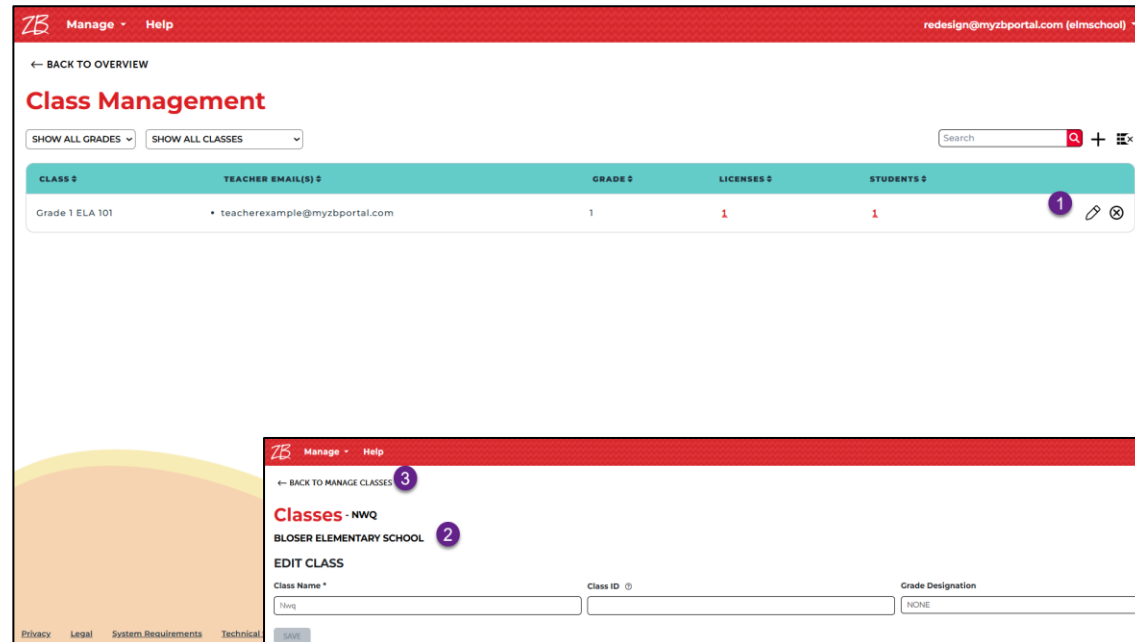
ZB Manage ▾ Help redesign@myzbportal.com (elmschool) ▾

← BACK TO OVERVIEW

Class Management

SHOW ALL GRADES ⌄ SHOW ALL CLASSES ⌄

Search

| CLASS ⇕ | TEACHER EMAIL(S) ⇕ | GRADE ⇕ | LICENSES ⇕ | STUDENTS ⇕ |
|---|---|---|---|---|
| Grade 1 ELA 101 | • teacherexample@myzbportal.com | 1 | 1 | 1 |

1

ZB Manage ▾ Help

← BACK TO MANAGE CLASSES 3

Classes - NWQ

BLOSER ELEMENTARY SCHOOL 2

EDIT CLASS

Class Name *

Nwq

Class ID ⓘ

Grade Designation

NONE

SAVE

Privacy Legal System Requirements Technical